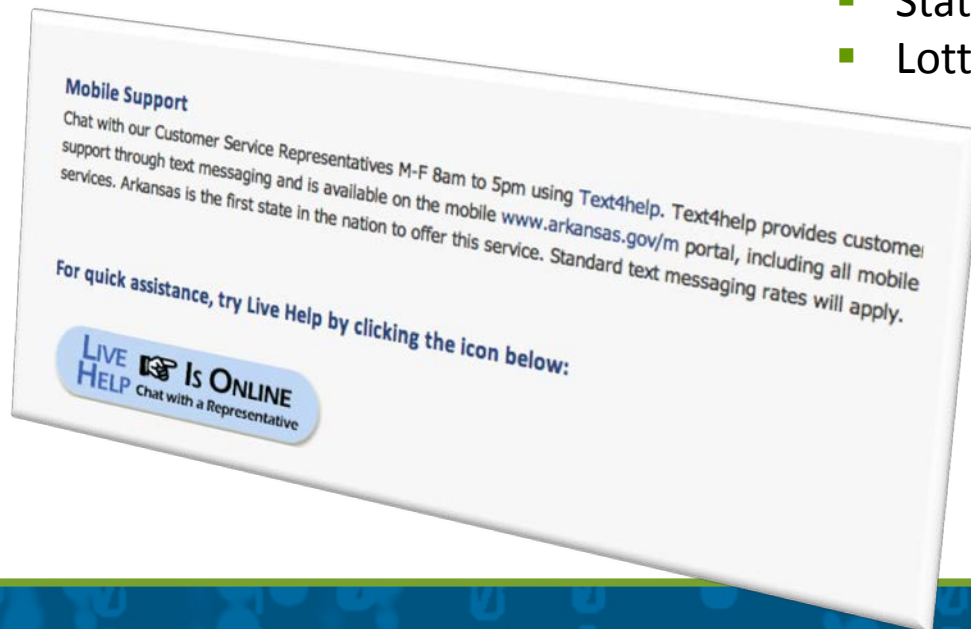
Stat
Lott

Mobile Support

Chat with our Customer Service Representatives M-F 8am to 5pm using Text4help. Text4help provides customer support through text messaging and is available on the mobile www.arkansas.gov/m portal, including all mobile services. Arkansas is the first state in the nation to offer this service. Standard text messaging rates will apply.

For quick assistance, try Live Help by clicking the icon below:

LIVE HELP IS ONLINE Chat with a Representative